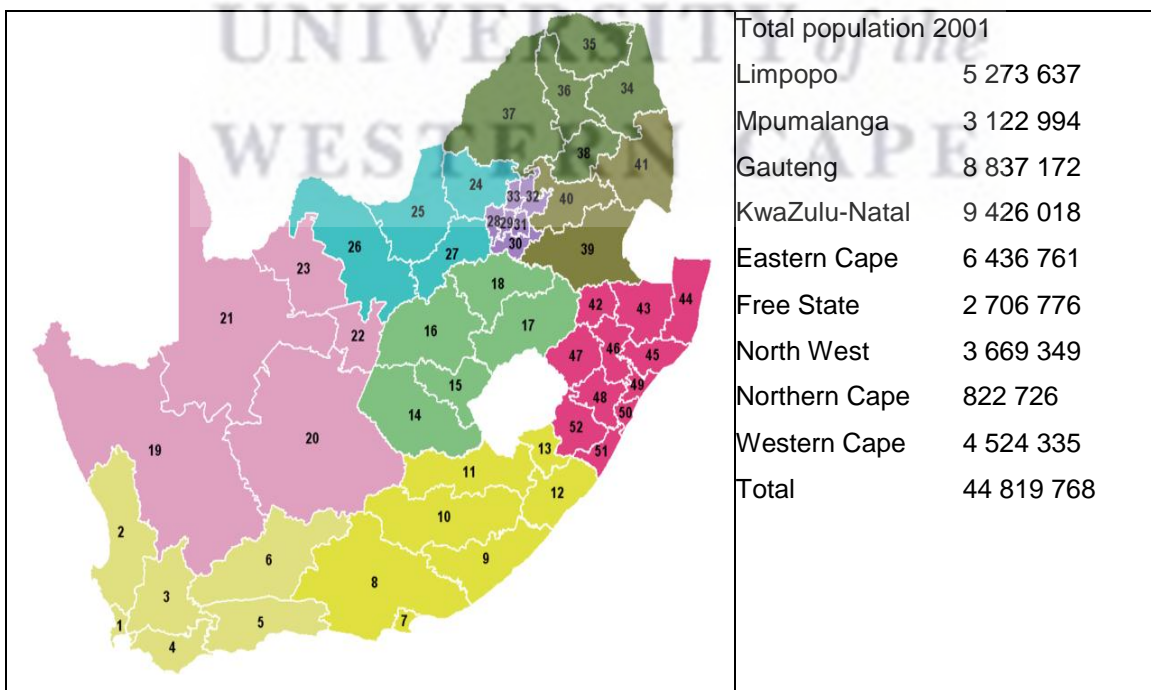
UNIVERSITY of the
WESTERN CAPE

35
34
36
37
38
41
24
33
32
40
25
28
29
31
30
26
27
39
18
42
43
44
23
21
22
16
17
47
46
45
15
49
48
50
14
52
51
13
19
20
11
12
10
2
6
9
8
3
5
7
1
4

| Total population 2001 | |
|---|---|
| Limpopo | 5 273 637 |
| Mpumalanga | 3 122 994 |
| Gauteng | 8 837 172 |
| KwaZulu-Natal | 9 426 018 |
| Eastern Cape | 6 436 761 |
| Free State | 2 706 776 |
| North West | 3 669 349 |
| Northern Cape | 822 726 |
| Western Cape | 4 524 335 |
| Total | 44 819 768 |